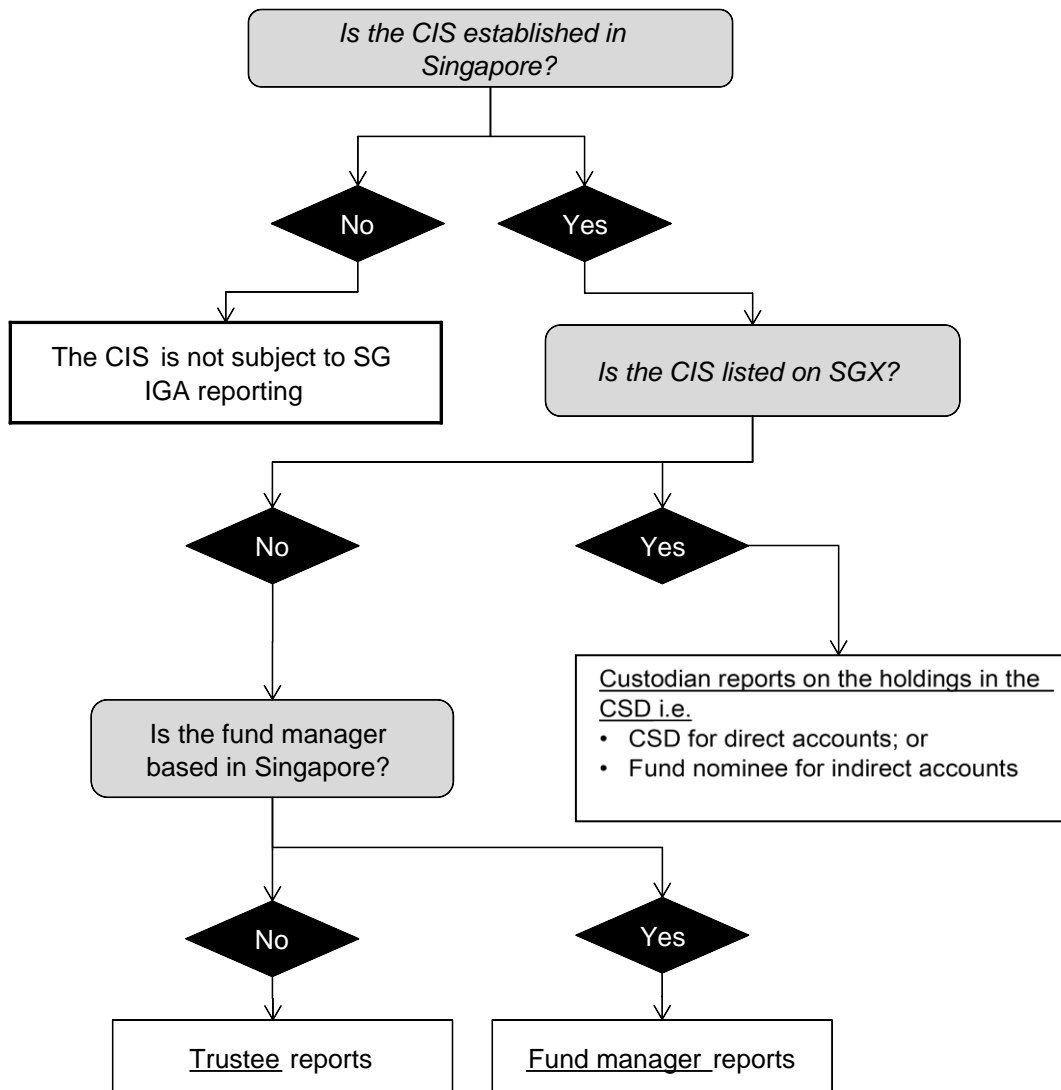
Is the CIS established in Singapore?

No

Yes

The CIS is not subject to SG IGA reporting

Is the CIS listed on SGX?

No

Yes

Custodian reports on the holdings in the CSD i.e.
• CSD for direct accounts; or
• Fund nominee for indirect accounts

Is the fund manager based in Singapore?

No

Yes

Trustee reports

Fund manager reports